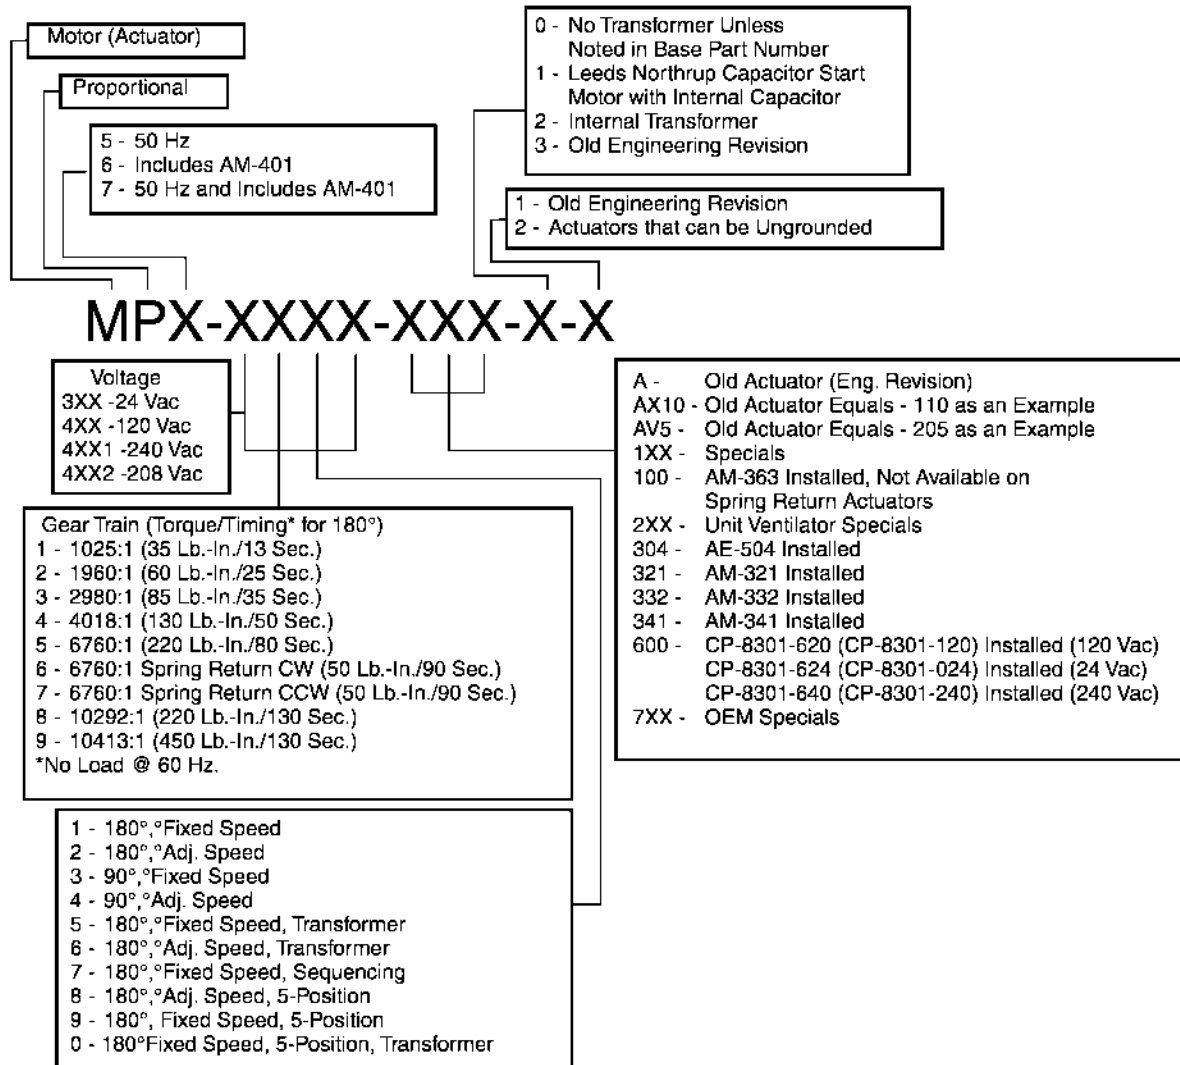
Motor (Actuator)

Proportional

5 - 50 Hz
6 - Includes AM-401
7 - 50 Hz and Includes AM-401

0 - No Transformer Unless Noted in Base Part Number
1 - Leeds Northrup Capacitor Start Motor with Internal Capacitor
2 - Internal Transformer
3 - Old Engineering Revision

1 - Old Engineering Revision
2 - Actuators that can be Ungrounded

MPX-XXXX-XXX-X-X

Voltage
3XX -24 Vac
4XX -120 Vac
4XX1 -240 Vac
4XX2 -208 Vac

Gear Train (Torque/Timing* for 180°)
1 - 1025:1 (35 Lb.-In./13 Sec.)
2 - 1960:1 (60 Lb.-In./25 Sec.)
3 - 2980:1 (85 Lb.-In./35 Sec.)
4 - 4018:1 (130 Lb.-In./50 Sec.)
5 - 6760:1 (220 Lb.-In./80 Sec.)
6 - 6760:1 Spring Return CW (50 Lb.-In./90 Sec.)
7 - 6760:1 Spring Return CCW (50 Lb.-In./90 Sec.)
8 - 10292:1 (220 Lb.-In./130 Sec.)
9 - 10413:1 (450 Lb.-In./130 Sec.)
*No Load @ 60 Hz.

1 - 180°,°Fixed Speed
2 - 180°,°Adj. Speed
3 - 90°,°Fixed Speed
4 - 90°,°Adj. Speed
5 - 180°,°Fixed Speed, Transformer
6 - 180°,°Adj. Speed, Transformer
7 - 180°,°Fixed Speed, Sequencing
8 - 180°,°Adj. Speed, 5-Position
9 - 180°, Fixed Speed, 5-Position
0 - 180°Fixed Speed, 5-Position, Transformer

A - Old Actuator (Eng. Revision)
AX10 - Old Actuator Equals - 110 as an Example
AV5 - Old Actuator Equals - 205 as an Example
1XX - Specials
100 - AM-363 Installed, Not Available on Spring Return Actuators
2XX - Unit Ventilator Specials
304 - AE-504 Installed
321 - AM-321 Installed
332 - AM-332 Installed
341 - AM-341 Installed
600 - CP-8301-620 (CP-8301-120) Installed (120 Vac)
CP-8301-624 (CP-8301-024) Installed (24 Vac)
CP-8301-640 (CP-8301-240) Installed (240 Vac)
7XX - OEM Specials